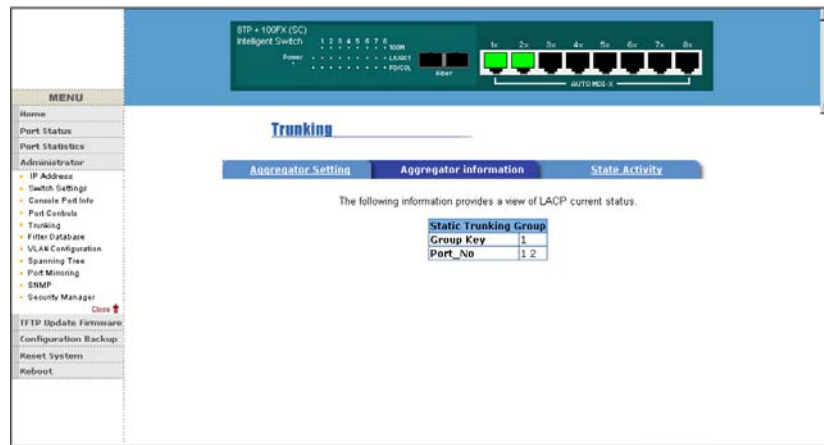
8TP + 100FX (SC)
Intelligent Switch 1 2 3 4 5 6 7 8 100M
Power LK/ACT
FD/COL
Fiber
1x 2x 3x 4x 5x 6x 7x 8x
AUTO MDI-X

MENU
Home
Port Status
Port Statistics
Administrator
IP Address
Switch Settings
Console Port Info
Port Controls
Trunking
Filter Database
VLAN Configuration
Spanning Tree
Port Mirroring
SNMP
Security Manager
Close
TFTP Update Firmware
Configuration Backup
Reset System
Reboot

Trunking

Aggregator Setting
Aggregator information
State Activity

The following information provides a view of LACP current status.

| Static Trunking Group | |
|---|---|
| Group Key | 1 |
| Port_No | 1 2 |